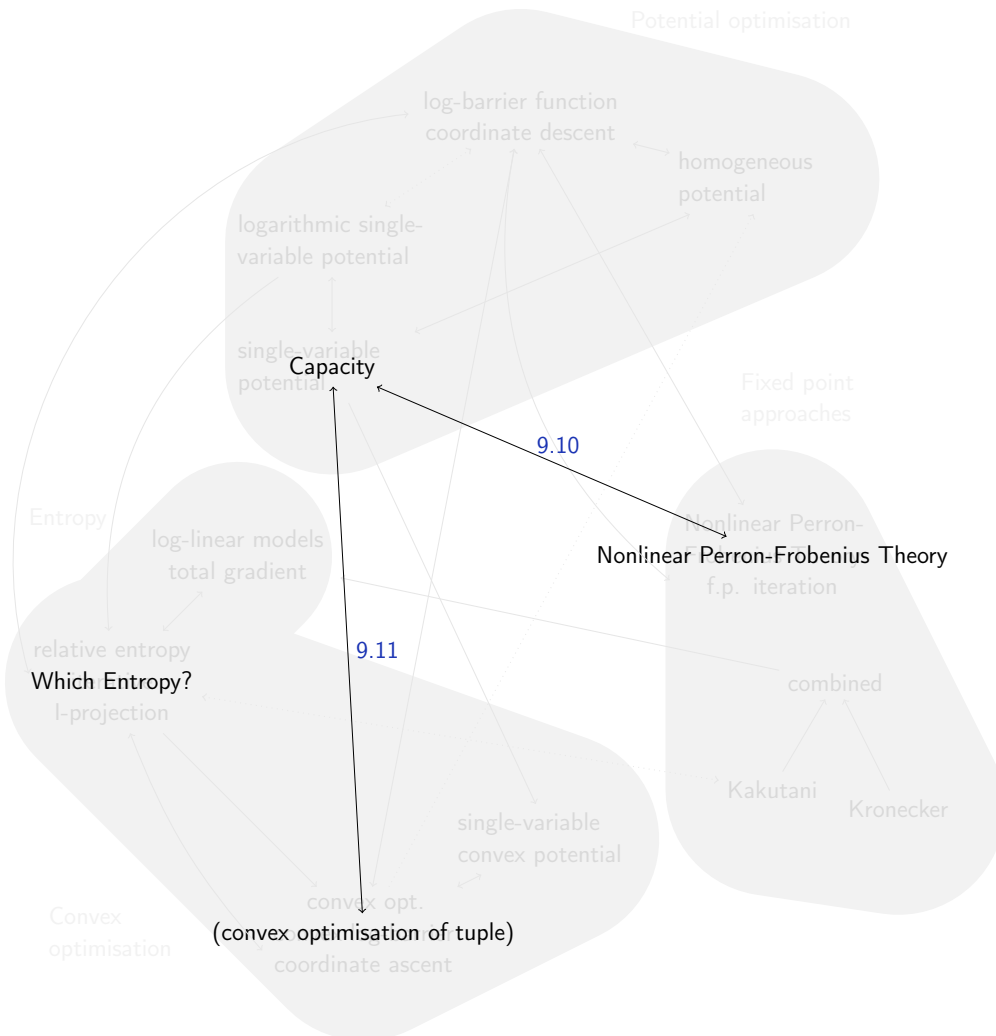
Potential optimisation

log-barrier function
coordinate descent

homogeneous
potential

logarithmic single-variable potential

single-variable
potential

Capacity

Fixed point
approaches

9.10

Entropy

log-linear models
total gradient

Nonlinear Perron-

Nonlinear Perron-Frobenius Theory

f.p. iteration

relative entropy

Which Entropy?

I-projection

9.11

combined

Kakutani

Kronecker

single-variable
convex potential

Convex
optimisation

convex opt.

(convex optimisation of tuple)

coordinate ascent